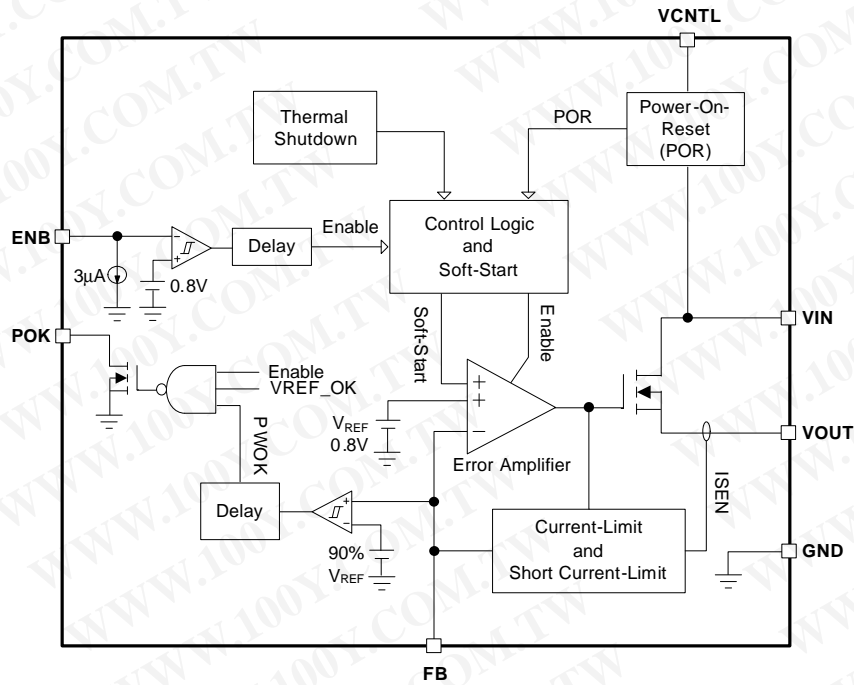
VCNTL

Thermal Shutdown

POR

Power-On-Reset (POR)

ENB

Delay

Enable

Control Logic and Soft-Start

3µA

0.8V

Soft-Start

Enable

POK

Enable

VREF_OK

PWOK

VIN

$V_{REF}$ 0.8V

Error Amplifier

VOUT

ISEN

Delay

Current-Limit and Short Current-Limit

90% $V_{REF}$

GND

FB

WWW.100Y.COM.TW